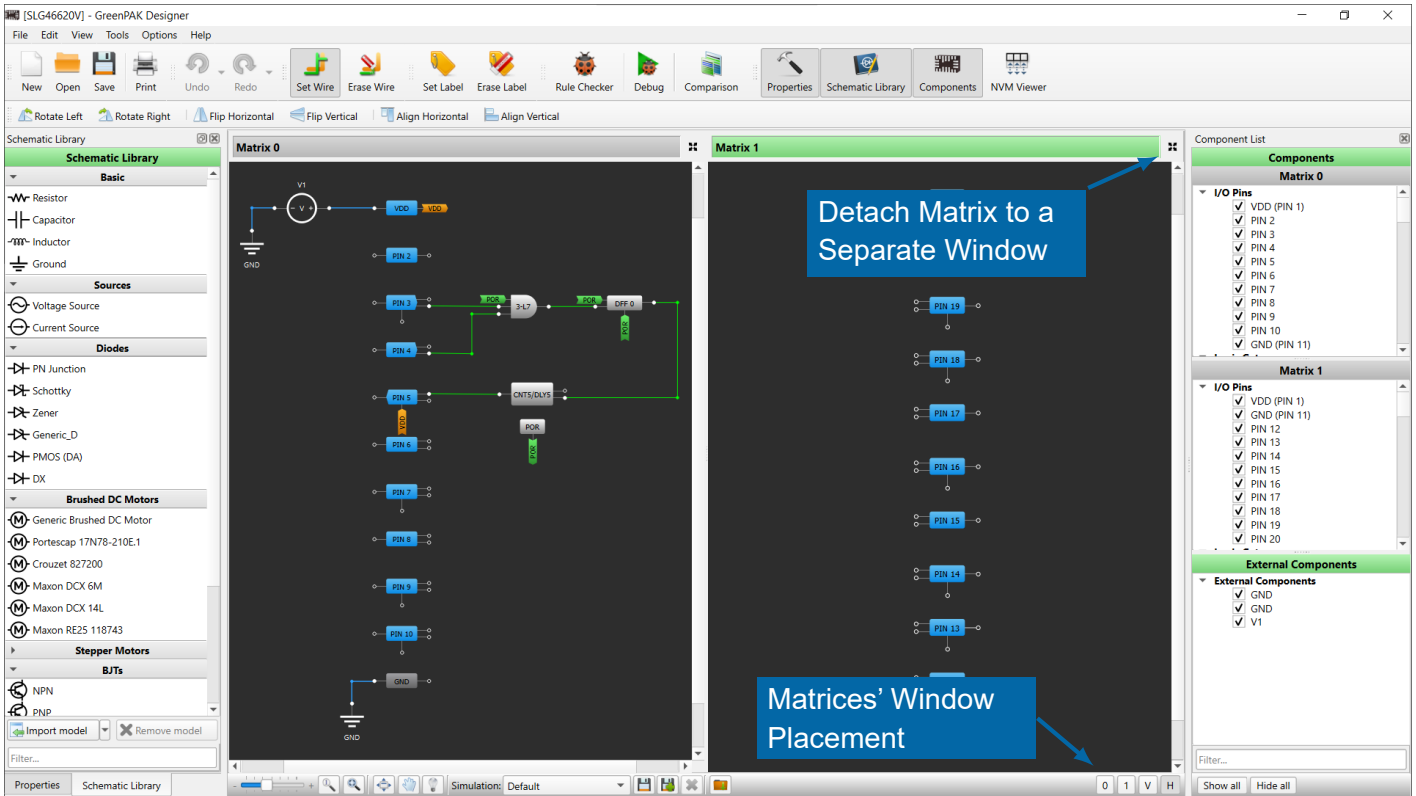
[SLG46620V] - GreenPAK Designer

File Edit View Tools Options Help

New Open Save Print Undo Redo Set Wire Erase Wire Set Label Erase Label Rule Checker Debug Comparison Properties Schematic Library Components NVM Viewer

Rotate Left Rotate Right Flip Horizontal Flip Vertical Align Horizontal Align Vertical

Schematic Library

Schematic Library

Basic
Resistor
Capacitor
Inductor
Ground

Sources
Voltage Source
Current Source

Diodes
PN Junction
Schottky
Zener
Generic_D
PMOS (DA)
DX

Brushed DC Motors
Generic Brushed DC Motor
Portescap 17N78-210E.1
Crouzet 827200
Maxon DCX 6M
Maxon DCX 14L
Maxon RE25 118743

Stepper Motors

BJTs
NPN
PNP

Import model Remove model

Filter...

Properties Schematic Library

Matrix 0

V1
V
VDD VDD
GND
PIN 2
PIN 3
POR
3-L7
POR
DFF 0
POR
PIN 4
PIN 5
CNT5/DLY5
VDD
POR
PIN 6
POR
PIN 7
PIN 8
PIN 9
PIN 10
GND
GND

Matrix 1

Detach Matrix to a Separate Window

PIN 19
PIN 18
PIN 17
PIN 16
PIN 15
PIN 14
PIN 13

Matrices’ Window Placement

Simulation: Default

0 1 V H

Component List

Components

Matrix 0
I/O Pins
VDD (PIN 1)
PIN 2
PIN 3
PIN 4
PIN 5
PIN 6
PIN 7
PIN 8
PIN 9
PIN 10
GND (PIN 11)

Matrix 1
I/O Pins
VDD (PIN 1)
GND (PIN 11)
PIN 12
PIN 13
PIN 14
PIN 15
PIN 16
PIN 17
PIN 18
PIN 19
PIN 20

External Components
External Components
GND
GND
V1

Filter...

Show all Hide all